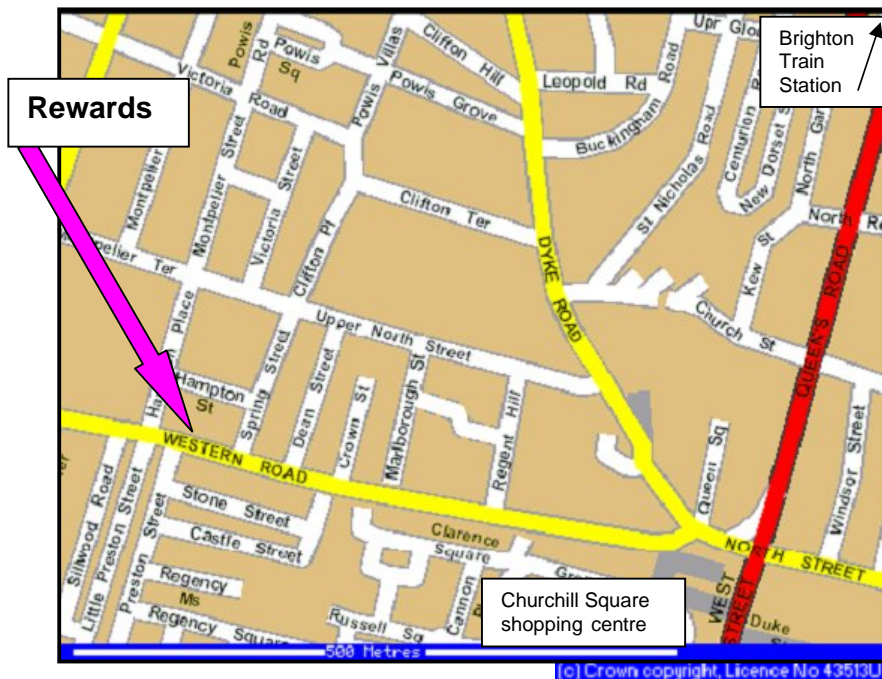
Rewards

Brighton Train Station

Powis Rd
Powis Sq
Victoria Road
Powis Villas
Clifton Hill
Powis Grove
Upr Glo
Leopold Rd
Buckingham Road
Centurion
New Dorset St
North Gar
North Rd
Montpelier Street
Victoria Street
Clifton Pl
Clifton Ter
St Nicholas Road
Montpelier Ter
Place
Upper North Street
DYKE ROAD
Kew St
Church St
QUEEN'S ROAD
Hampton St
Spring Street
Dean Street
Crown St
Marlborough St
Regent Hill
Queen Sq
Windsor Street
WESTERN ROAD
Sillwood Road
Little Preston Street
Preston Street
Stone Street
Castle Street
Clarence Square
NORTH STREET
Regency Ms
Regency Square
Russell Sq
Cannon
WEST STREET
Duke

Churchill Square shopping centre

500 Metres

(c) Crown copyright, Licence No 43513U